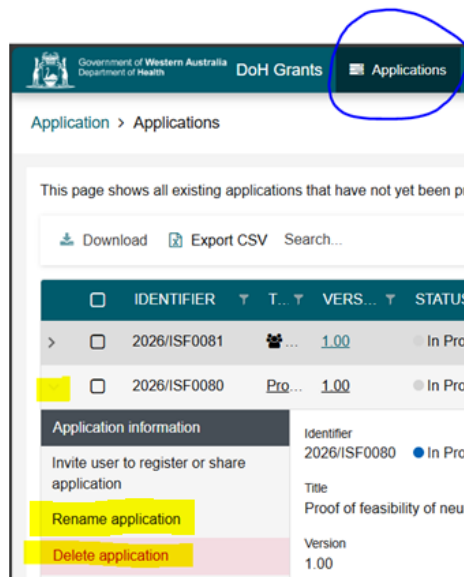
Government of Western Australia
Department of Health

DoH Grants

Applications

Application > Applications

This page shows all existing applications that have not yet been p

Download Export CSV Search...

| | | IDENTIFIER | T... | VERS... | STATUS |
|---|---|---|---|---|---|
| > | | 2026/ISF0081 | ... | 1.00 | In Pro |
| | | 2026/ISF0080 | Pro... | 1.00 | In Pro |

Application information

Invite user to register or share application

Rename application

Delete application

Identifier
2026/ISF0080 In Pro

Title
Proof of feasibility of neu

Version
1.00